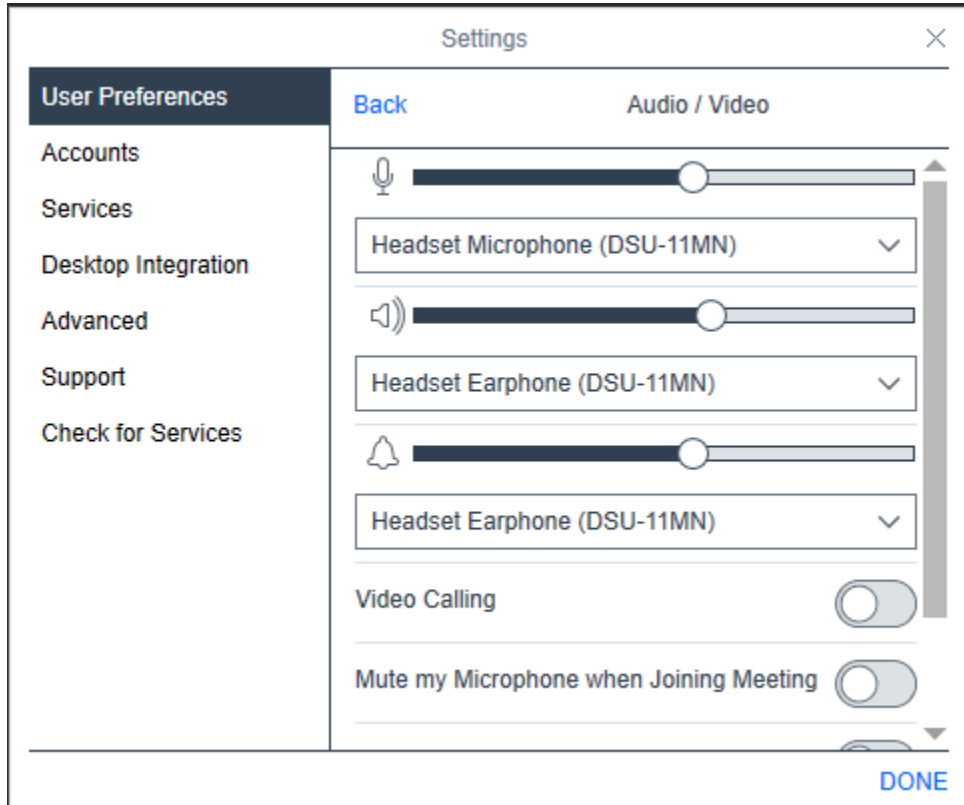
Settings

User Preferences
Accounts
Services
Desktop Integration
Advanced
Support
Check for Services

Back
Audio / Video

Headset Microphone (DSU-11MN)

Headset Earphone (DSU-11MN)

Headset Earphone (DSU-11MN)

Video Calling

Mute my Microphone when Joining Meeting

DONE